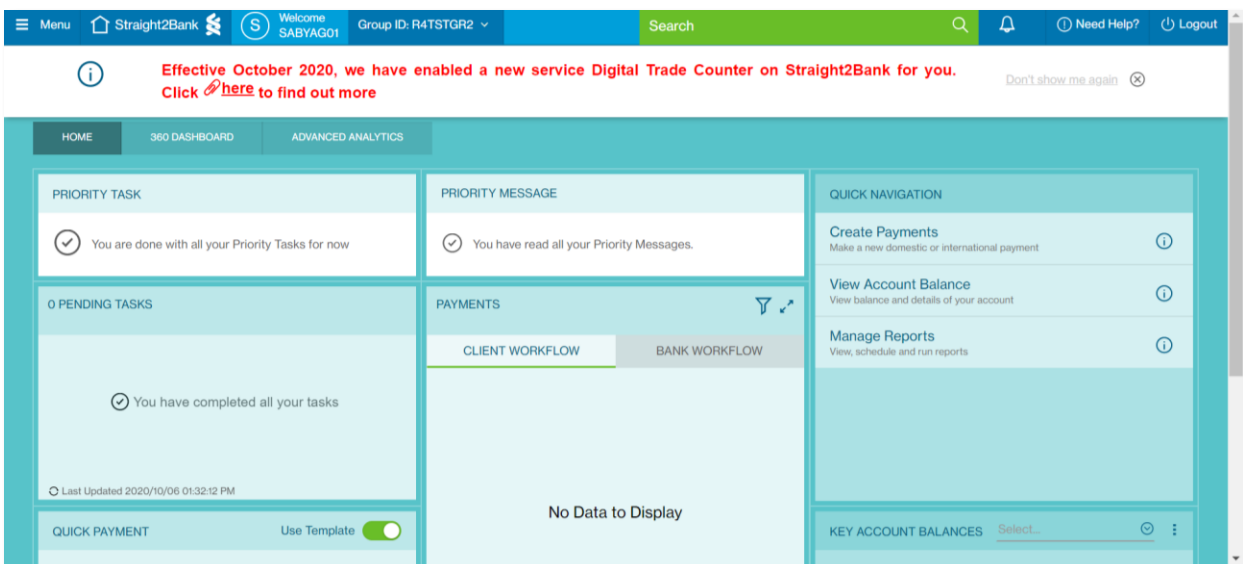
Menu Straight2Bank S Welcome SABYAG01 Group ID: R4TSTGR2 Search Need Help? Logout

Effective October 2020, we have enabled a new service Digital Trade Counter on Straight2Bank for you. Click here to find out more

Don't show me again

HOME 360 DASHBOARD ADVANCED ANALYTICS

PRIORITY TASK

You are done with all your Priority Tasks for now

PRIORITY MESSAGE

You have read all your Priority Messages.

QUICK NAVIGATION

Create Payments
Make a new domestic or international payment

View Account Balance
View balance and details of your account

Manage Reports
View, schedule and run reports

0 PENDING TASKS

You have completed all your tasks

Last Updated 2020/10/06 01:32:12 PM

PAYMENTS

CLIENT WORKFLOW BANK WORKFLOW

No Data to Display

QUICK PAYMENT Use Template

KEY ACCOUNT BALANCES Select...